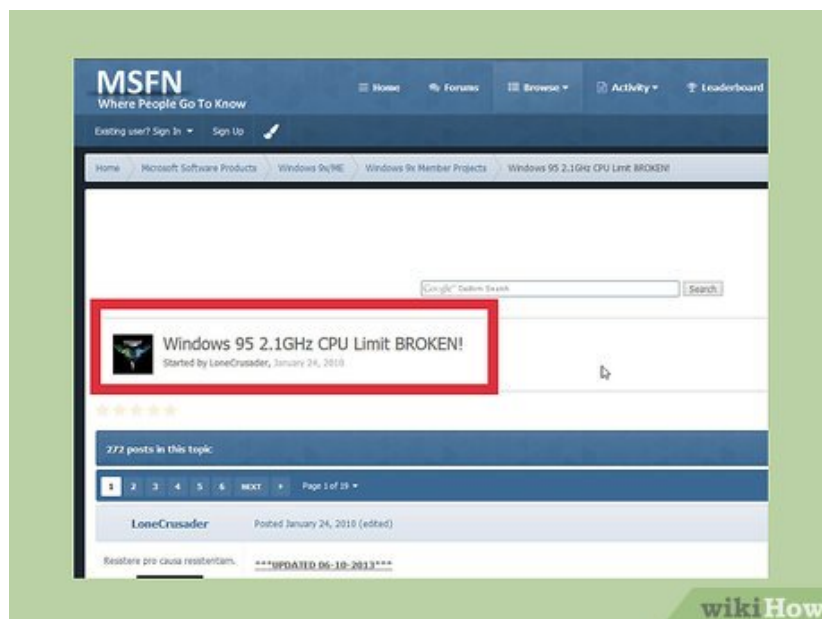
MSFN
Where People Go To Know

Home Forums Browse Activity Leaderboard

Existing user? Sign In Sign Up

Home Microsoft Software Products Windows 9x/ME Windows 9x Member Projects Windows 95 2.1GHz CPU Limit BROKEN!

Google Custom Search Search

Windows 95 2.1GHz CPU Limit BROKEN!
Started by LoneCrusader, January 24, 2010

272 posts in this topic

1 2 3 4 5 6 NEXT Page 1 of 19

LoneCrusader Posted January 24, 2010 (edited)

Resistere pro causa resistentam.

***UPDATED 06-10-2013***

wikiHow